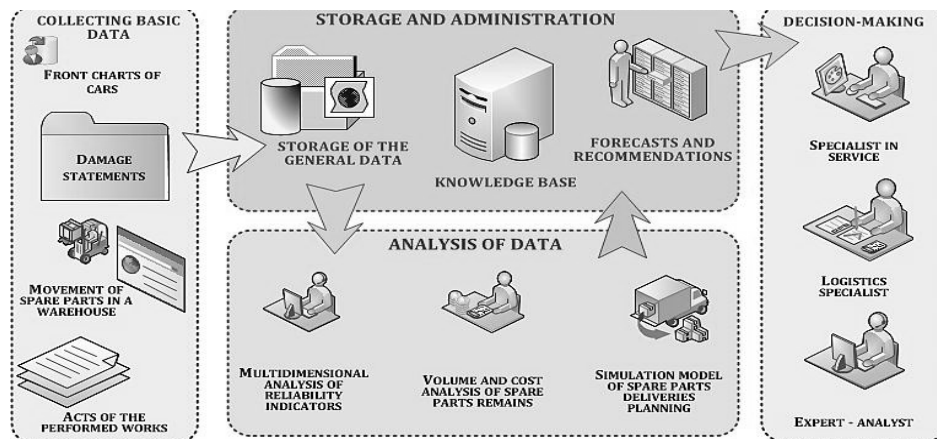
COLLECTING BASIC DATA

FRONT CHARTS OF CARS

DAMAGE STATEMENTS

MOVEMENT OF SPARE PARTS IN A WAREHOUSE

ACTS OF THE PERFORMED WORKS

STORAGE AND ADMINISTRATION

STORAGE OF THE GENERAL DATA

KNOWLEDGE BASE

FORECASTS AND RECOMMENDATIONS

ANALYSIS OF DATA

MULTIDIMENSIONAL ANALYSIS OF RELIABILITY INDICATORS

VOLUME AND COST ANALYSIS OF SPARE PARTS REMAINS

SIMULATION MODEL OF SPARE PARTS DELIVERIES PLANNING

DECISION-MAKING

SPECIALIST IN SERVICE

LOGISTICS SPECIALIST

EXPERT - ANALYST